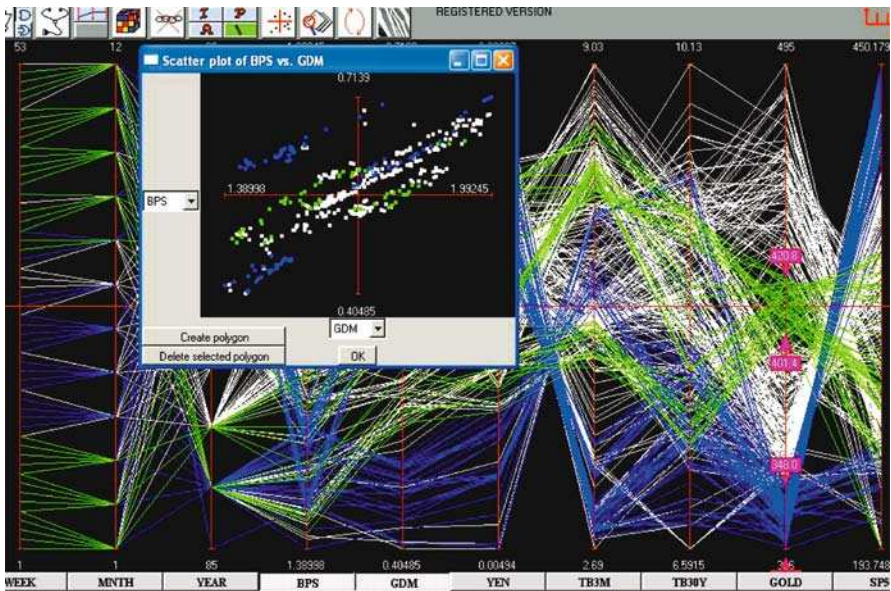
REGISTERED VERSION

53 12 9.03 10.13 495 450.179

Scatter plot of BPS vs. GDM

0.7139

1.38998 1.99245

BPS

0.40485

GDM

Create polygon

Delete selected polygon

OK

420.8

401.4

348.0

1 1 85 1.38998 0.40485 0.00494 2.69 6.5915 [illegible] 193.748

WEEK MNTH YEAR BPS GDM YEN TB3M TB30Y GOLD SP5